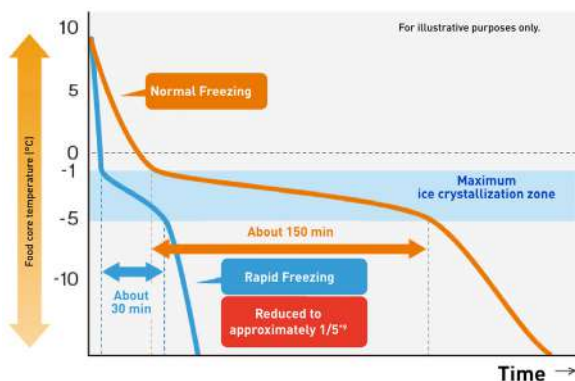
For illustrative purposes only.

Food core temperature [°C]

10

5

0

-1

-5

-10

Normal Freezing

Maximum ice crystallization zone

About 150 min

About 30 min

Rapid Freezing

Reduced to approximately 1/5*9

Time →